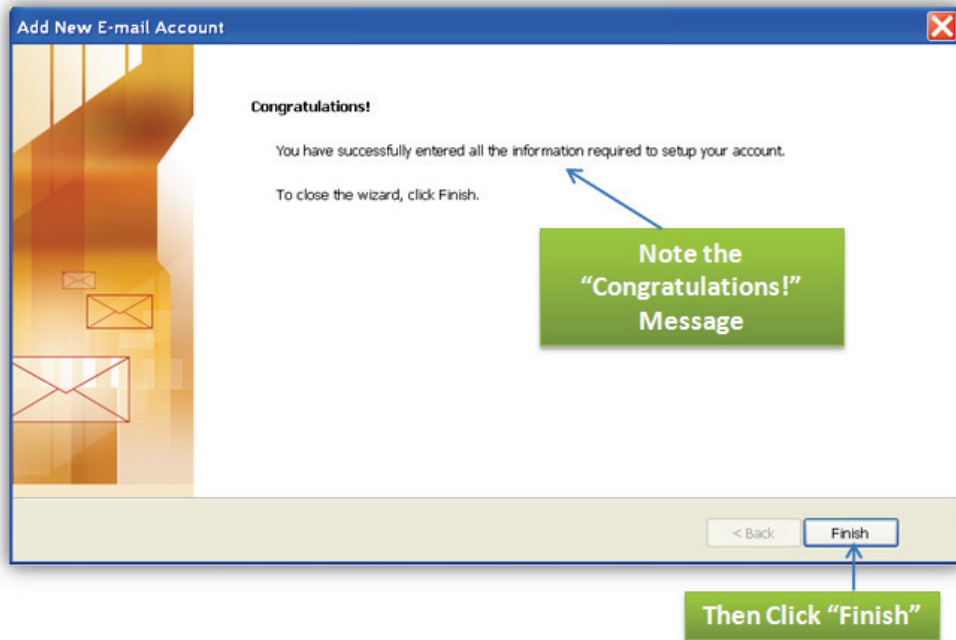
Add New E-mail Account

Congratulations!

You have successfully entered all the information required to setup your account.

To close the wizard, click Finish.

Note the "Congratulations!" Message

< Back

Finish

Then Click "Finish"